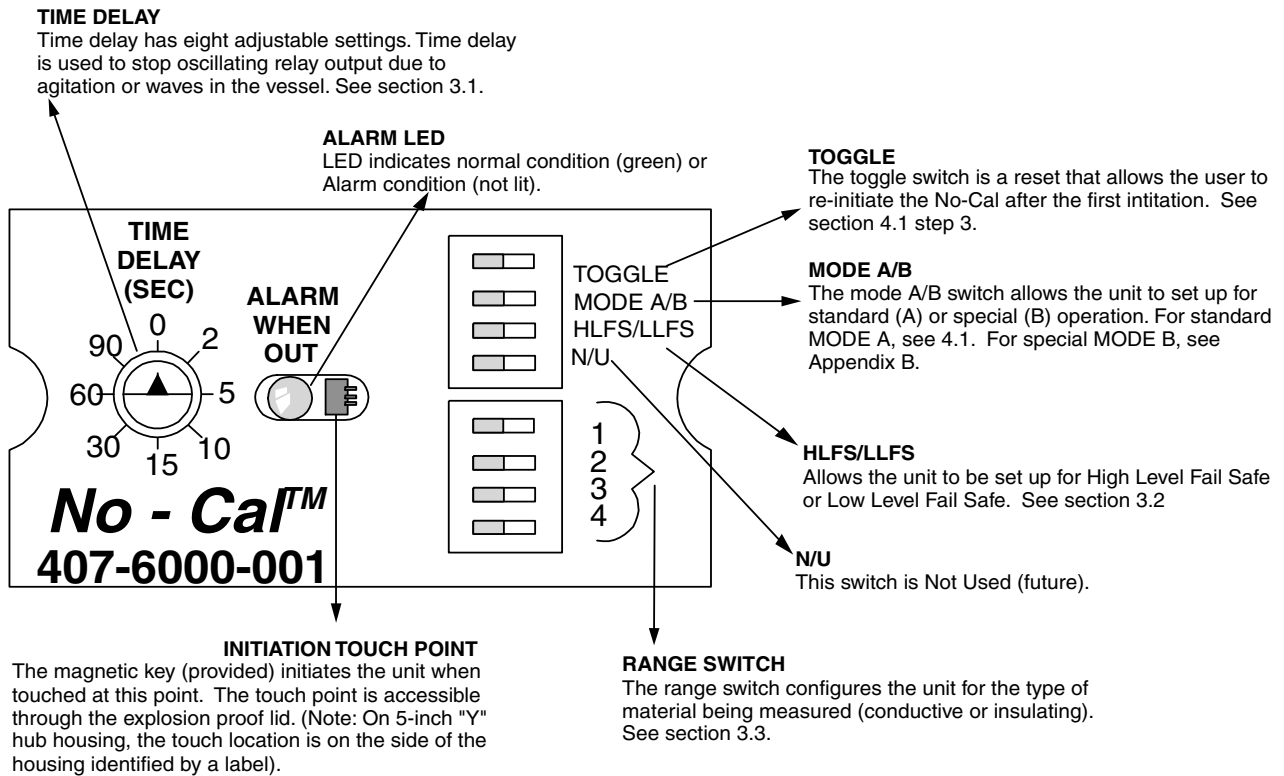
TIME DELAY
Time delay has eight adjustable settings. Time delay is used to stop oscillating relay output due to agitation or waves in the vessel. See section 3.1.

ALARM LED
LED indicates normal condition (green) or Alarm condition (not lit).

TOGGLE
The toggle switch is a reset that allows the user to re-initiate the No-Cal after the first intitation. See section 4.1 step 3.

MODE A/B
The mode A/B switch allows the unit to set up for standard (A) or special (B) operation. For standard MODE A, see 4.1. For special MODE B, see Appendix B.

TIME DELAY (SEC)

0
2
5
10
15
30
60
90

ALARM WHEN OUT

TOGGLE
MODE A/B
HLFS/LLFS
N/U

1
2
3
4

No - Cal™
407-6000-001

HLFS/LLFS
Allows the unit to be set up for High Level Fail Safe or Low Level Fail Safe. See section 3.2

N/U
This switch is Not Used (future).

INITIATION TOUCH POINT
The magnetic key (provided) initiates the unit when touched at this point. The touch point is accessible through the explosion proof lid. (Note: On 5-inch "Y" hub housing, the touch location is on the side of the housing identified by a label).

RANGE SWITCH
The range switch configures the unit for the type of material being measured (conductive or insulating). See section 3.3.